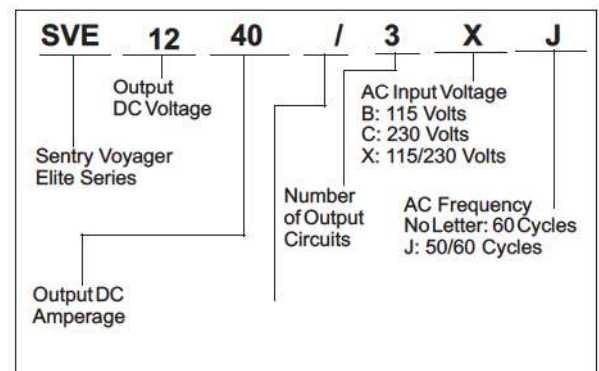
SVE 12 40 / 3 X J

Output DC Voltage

AC Input Voltage
B: 115 Volts
C: 230 Volts
X: 115/230 Volts

Sentry Voyager Elite Series

Number of Output Circuits

AC Frequency
No Letter: 60 Cycles
J: 50/60 Cycles

Output DC Amperage